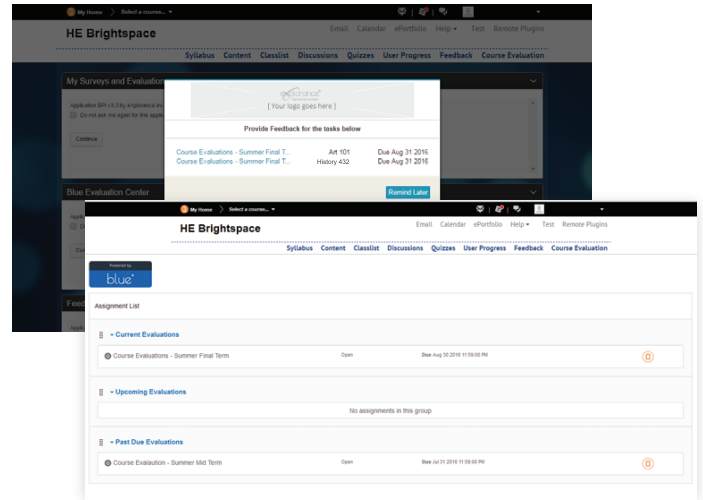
My Home Select a course...

HE Brightspace

Email Calendar ePortfolio Help Test Remote Plugins

Syllabus Content Classlist Discussions Quizzes User Progress Feedback Course Evaluation

My Surveys and Evaluation

Application BPI v3.3 by eXplorance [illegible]

Do not ask me again for this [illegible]

Continue

Blue Evaluation Center

Feed

[ Your logo goes here ]

Provide Feedback for the tasks below

| Course Evaluations - Summer Final T... | Art 101 | Due Aug 31 2016 |
|---|---|---|
| Course Evaluations - Summer Final T... | History 432 | Due Aug 31 2016 |

Remind Later

My Home Select a course...

HE Brightspace

Email Calendar ePortfolio Help Test Remote Plugins

Syllabus Content Classlist Discussions Quizzes User Progress Feedback Course Evaluation

Powered by blue

Assignment List

Current Evaluations

Course Evaluations - Summer Final Term Open Due Aug 30 2016 11:59:00 PM

Upcoming Evaluations

No assignments in this group

Past Due Evaluations

Course Evaluation - Summer Mid Term Open Due Jul 31 2016 11:59:00 PM